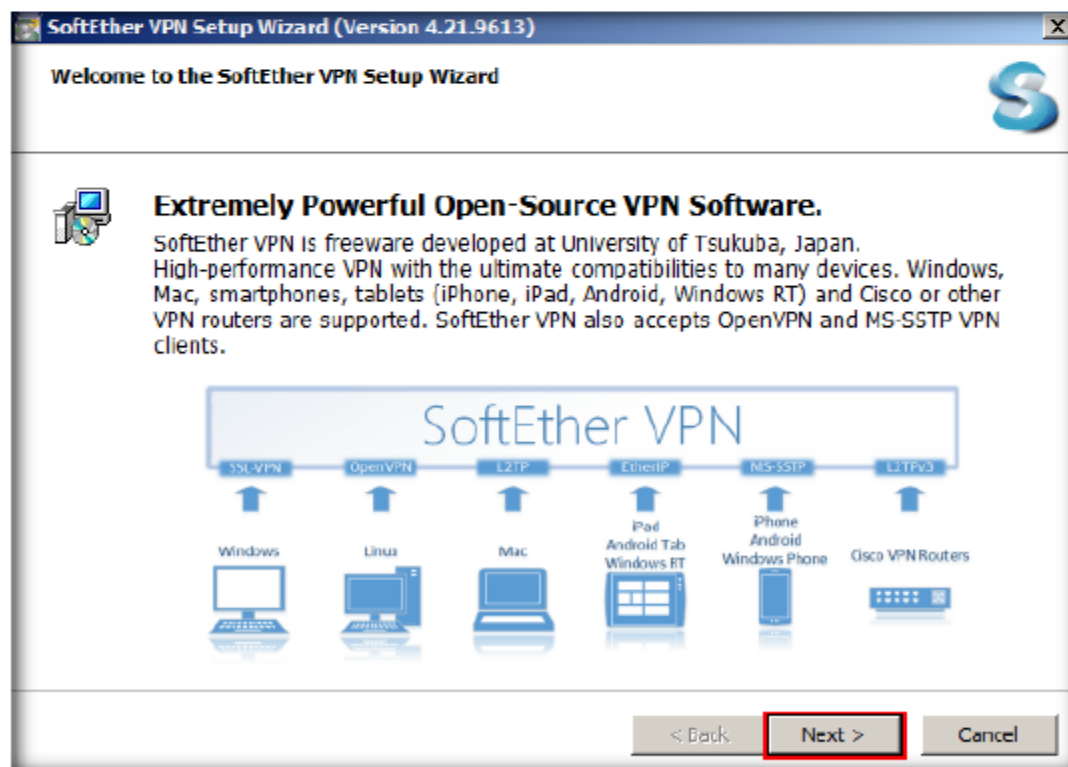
SoftEther VPN Setup Wizard (Version 4.21.9613)

Welcome to the SoftEther VPN Setup Wizard

Extremely Powerful Open-Source VPN Software.

SoftEther VPN is freeware developed at University of Tsukuba, Japan.
High-performance VPN with the ultimate compatibilities to many devices. Windows, Mac, smartphones, tablets (iPhone, iPad, Android, Windows RT) and Cisco or other VPN routers are supported. SoftEther VPN also accepts OpenVPN and MS-SSTP VPN clients.

SoftEther VPN

SSL-VPN
OpenVPN
L2TP
EtherIP
MS-SSTP
L2TPv3

Windows
Linux
Mac
iPad
Android Tab
Windows RT
iPhone
Android
Windows Phone
Cisco VPN Routers

< Back
Next >
Cancel